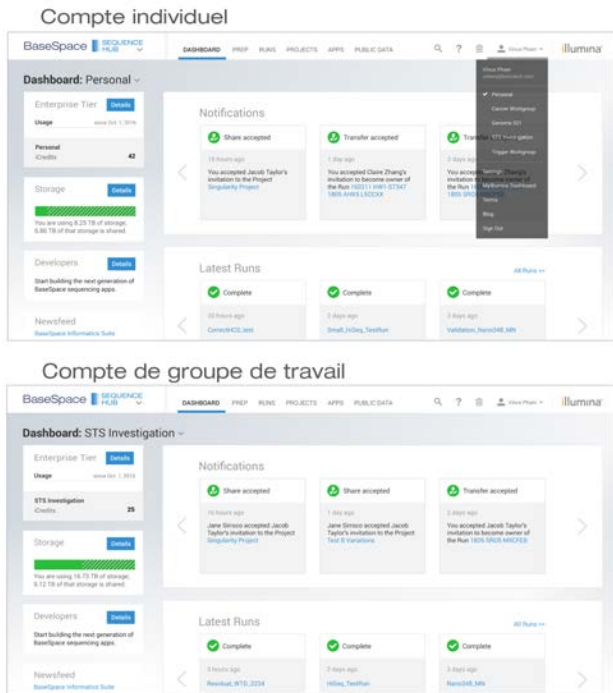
Compte individuel

BaseSpace SEQUENCE HUB

DASHBOARD PREP RUNS PROJECTS APPS PUBLIC DATA

illumina

Dashboard: Personal

Enterprise Tier Details

Usage since Oct 1, 2016

Personal iCredits 42

Storage Details

You are using 8.25 TB of storage. 5.56 TB of that storage is shared.

Developers Details

Start building the next generation of BaseSpace sequencing apps.

Newsfeed

BaseSpace Informatics Suite

Notifications

Share accepted

16 hours ago

You accepted Jacob Taylor's invitation to the Project Singularity Project

Transfer accepted

1 day ago

You accepted Claire Zhang's invitation to become owner of the Run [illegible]

Transfer accepted

2 days ago

You accepted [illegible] Zhang's invitation to become owner of the Run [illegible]

Personal

Cancer Workgroup

Genome 101

STS Investigation

Trigger Workgroup

Settings

MyIllumina Dashboard

Terms

Blog

Sign Out

Latest Runs

All Runs >>

Complete

22 hours ago

CorrectHCG_test

Complete

2 days ago

Small_IvSeq_TestRun

Complete

3 days ago

Validation_Nano248_MN

Compte de groupe de travail

BaseSpace SEQUENCE HUB

DASHBOARD PREP RUNS PROJECTS APPS PUBLIC DATA

illumina

Dashboard: STS Investigation

Enterprise Tier Details

Usage since Oct 1, 2016

STS Investigation iCredits 25

Storage Details

You are using 16.73 TB of storage. 9.12 TB of that storage is shared.

Developers Details

Start building the next generation of BaseSpace sequencing apps.

Newsfeed

BaseSpace Informatics Suite

Notifications

Share accepted

16 hours ago

Jane Simsco accepted Jacob Taylor's invitation to the Project Singularity Project

Share accepted

1 day ago

Jane Simsco accepted Jacob Taylor's invitation to the Project Test II Variations

Transfer accepted

2 days ago

You accepted Jacob Taylor's invitation to become owner of the Run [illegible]

Latest Runs

All Runs >>

Complete

3 hours ago

Resinbat_WTD_2234

Complete

2 days ago

HiSeq_TestRun

Complete

3 days ago

Nano248_MN